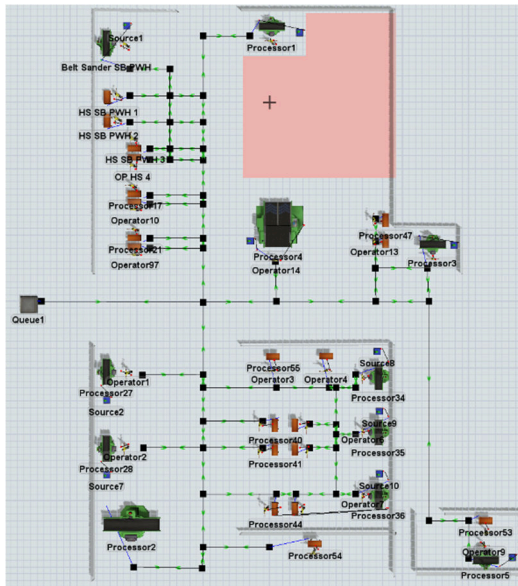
Source1
Processor1
Belt Sander SB PWH
HS SB PWH 1
HS SB PWH 2
HS SB PWH 3
OP HS 4
Processor17
Operator10
Processor21
Operator97
Processor4
Operator14
Processor47
Operator13
Processor3
Queue1
Processor55
Operator3
Operator4
Source8
Operator1
Processor27
Processor34
Source2
Source9
Processor40
Operator5
Operator2
Processor41
Processor35
Processor28
Source7
Source10
Operator6
Processor36
Processor44
Processor53
Processor2
Processor54
Operator9
Processor5